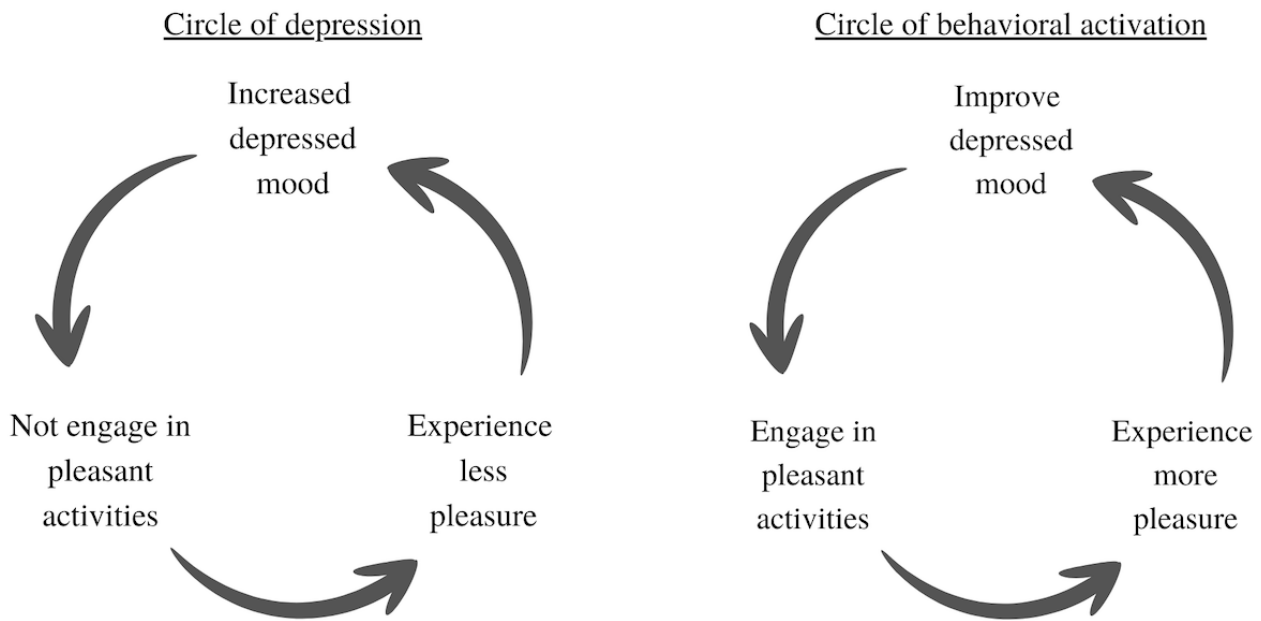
Circle of depression

Increased depressed mood

Not engage in pleasant activities

Experience less pleasure

Circle of behavioral activation

Improve depressed mood

Engage in pleasant activities

Experience more pleasure